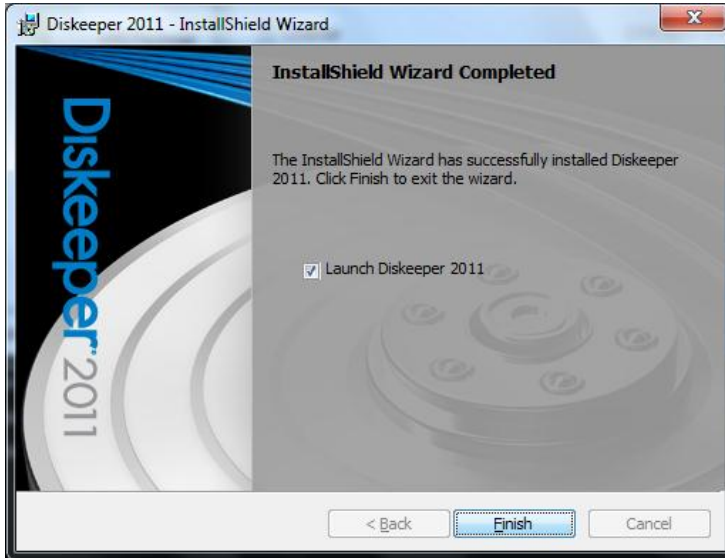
Diskeeper 2011 - InstallShield Wizard

Diskeeper 2011

InstallShield Wizard Completed

The InstallShield Wizard has successfully installed Diskeeper 2011. Click Finish to exit the wizard.

Launch Diskeeper 2011

< Back

Finish

Cancel